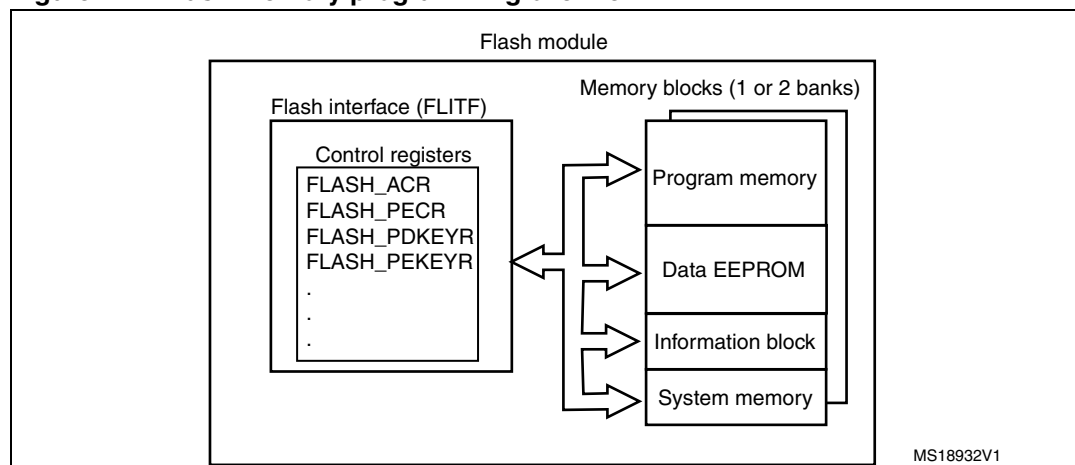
Flash module

Flash interface (FLITF)

Control registers

FLASH_ACR
FLASH_PECR
FLASH_PDKEYR
FLASH_PEKEYR
.
.
.

Memory blocks (1 or 2 banks)

Program memory

Data EEPROM

Information block

System memory

MS18932V1